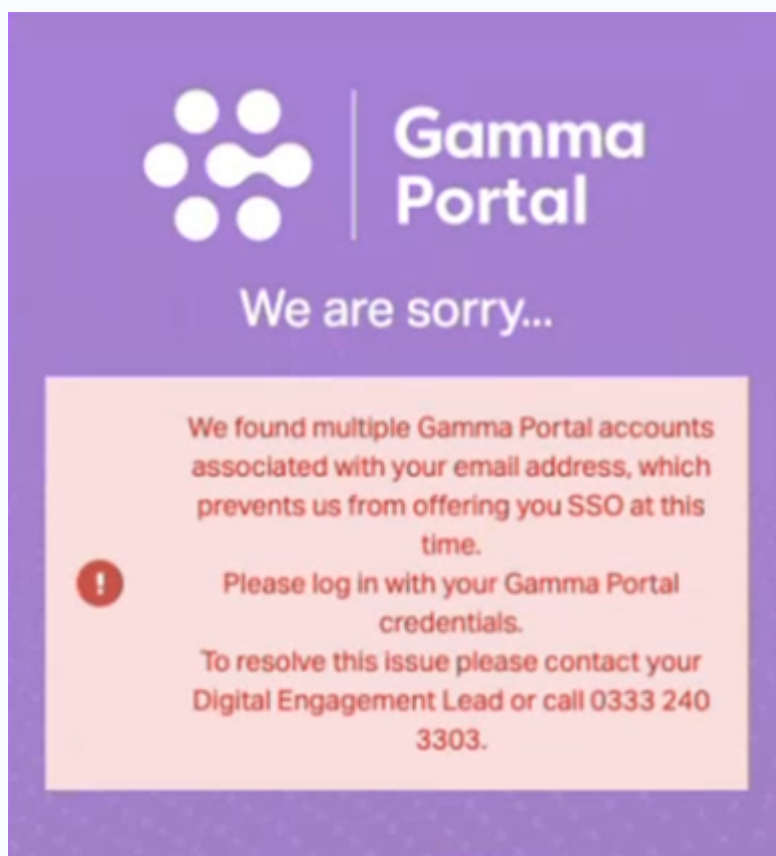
Gamma Portal

We are sorry...

We found multiple Gamma Portal accounts associated with your email address, which prevents us from offering you SSO at this time.
Please log in with your Gamma Portal credentials.
To resolve this issue please contact your Digital Engagement Lead or call 0333 240 3303.